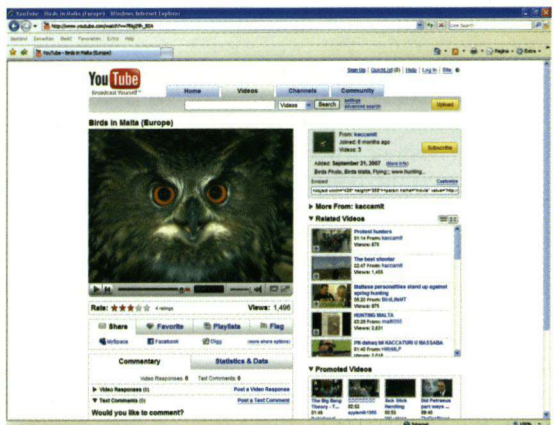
YouTube - Birds in Malta (Europe) - Windows Internet Explorer

http://www.youtube.com/watch?v=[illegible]

Datei Bearbeiten Ansicht Favoriten Extras Hilfe

YouTube - Birds in Malta (Europe)

Seite Extras

Sign Up | QuickList (0) | Help | Log In | Site

YouTube Broadcast Yourself

Home Videos Channels Community

Videos Search settings advanced search

Upload

Birds in Malta (Europe)

From: kaccamit
Joined: 6 months ago
Videos: 3

Subscribe

Added: September 21, 2007 (more info)

Birds Photo, Birds Malta, Flying, www.hunting...

Embed Customize

▶ More From: kaccamit

▼ Related Videos

Protest hunters
From: kaccamit
Views: 675

The best shooter
From: kaccamit
Views: 1,455

Maltese personalities stand up against spring hunting
From: BirdLifeMT
Views: 878

HUNTING MALTA
From: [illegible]
Views: 2,831

PR dehazy bil KACCATURI U NASSABA
From: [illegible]
Views: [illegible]

▼ Promoted Videos

The Big Bang Theory - T...

Sick Stick Handling

Old Petraeus part ways -

Rate: ★★★☆☆ 4 ratings

Views: 1,496

Share Favorite Playlists Flag

MySpace Facebook Digg (more share options)

Commentary Statistics & Data

Video Responses: 0 Text Comments: 0

▶ Video Responses (0) Post a Video Response

▼ Text Comments (0) Post a Text Comment

Would you like to comment?